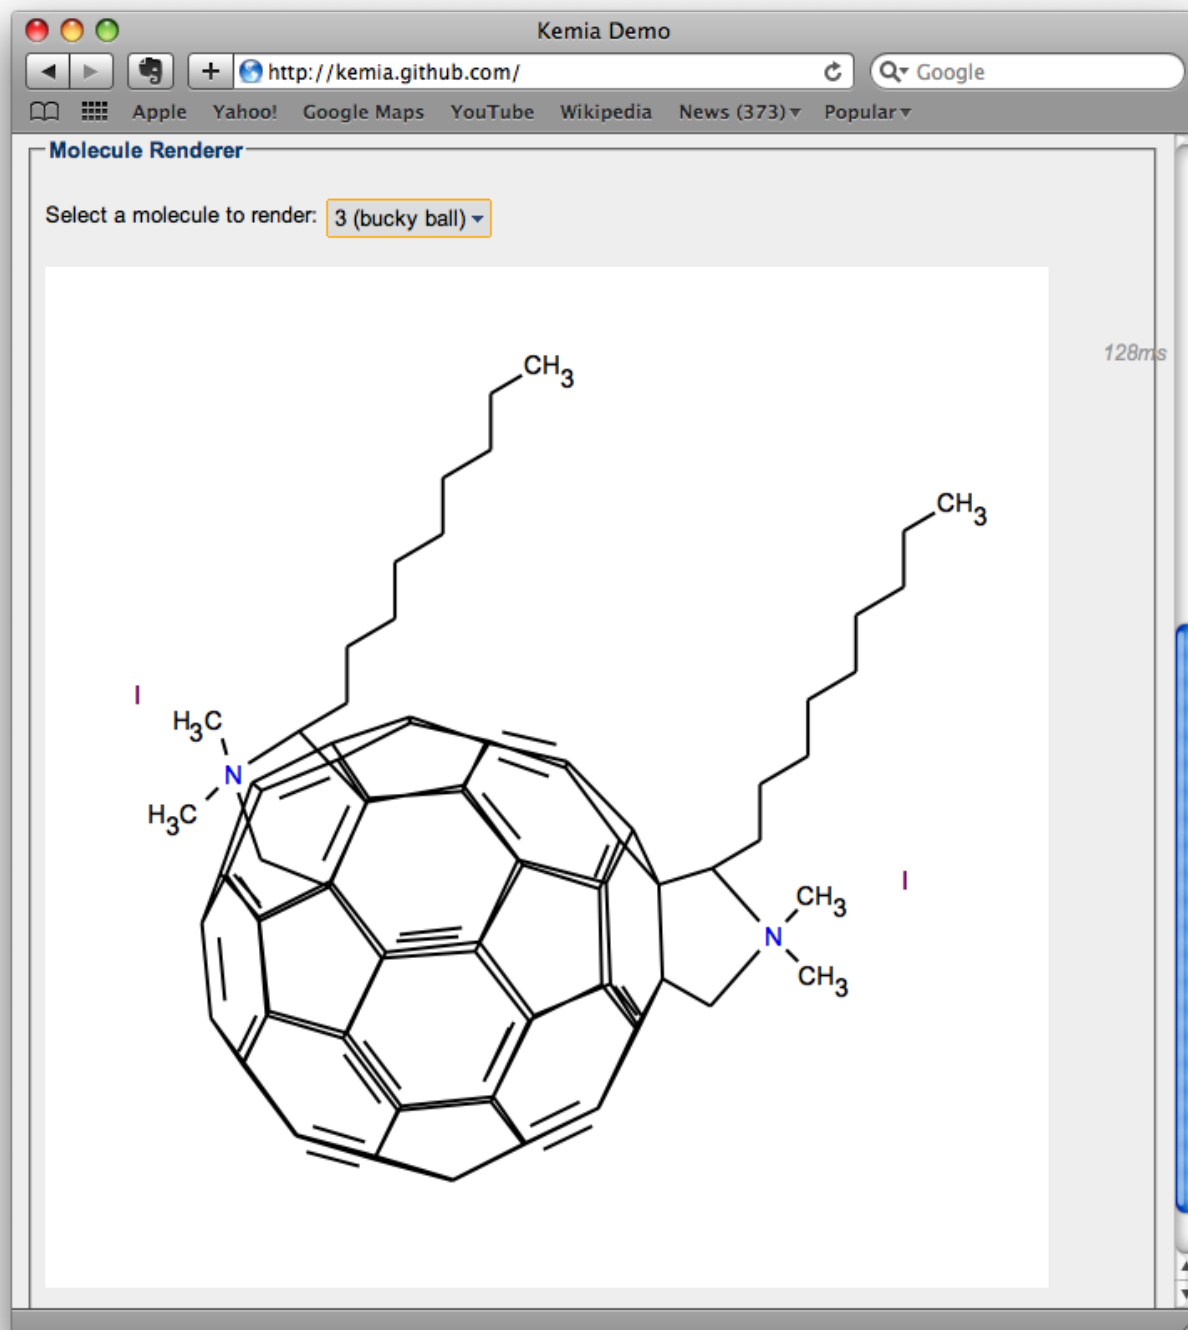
Kemia Demo

http://kemia.github.com/

Google

Apple Yahoo! Google Maps YouTube Wikipedia News (373) Popular

Molecule Renderer

Select a molecule to render: 3 (bucky ball)

128ms

$CH_3$

$CH_3$

I

$H_3C$

N

$H_3C$

$CH_3$

N

$CH_3$

I